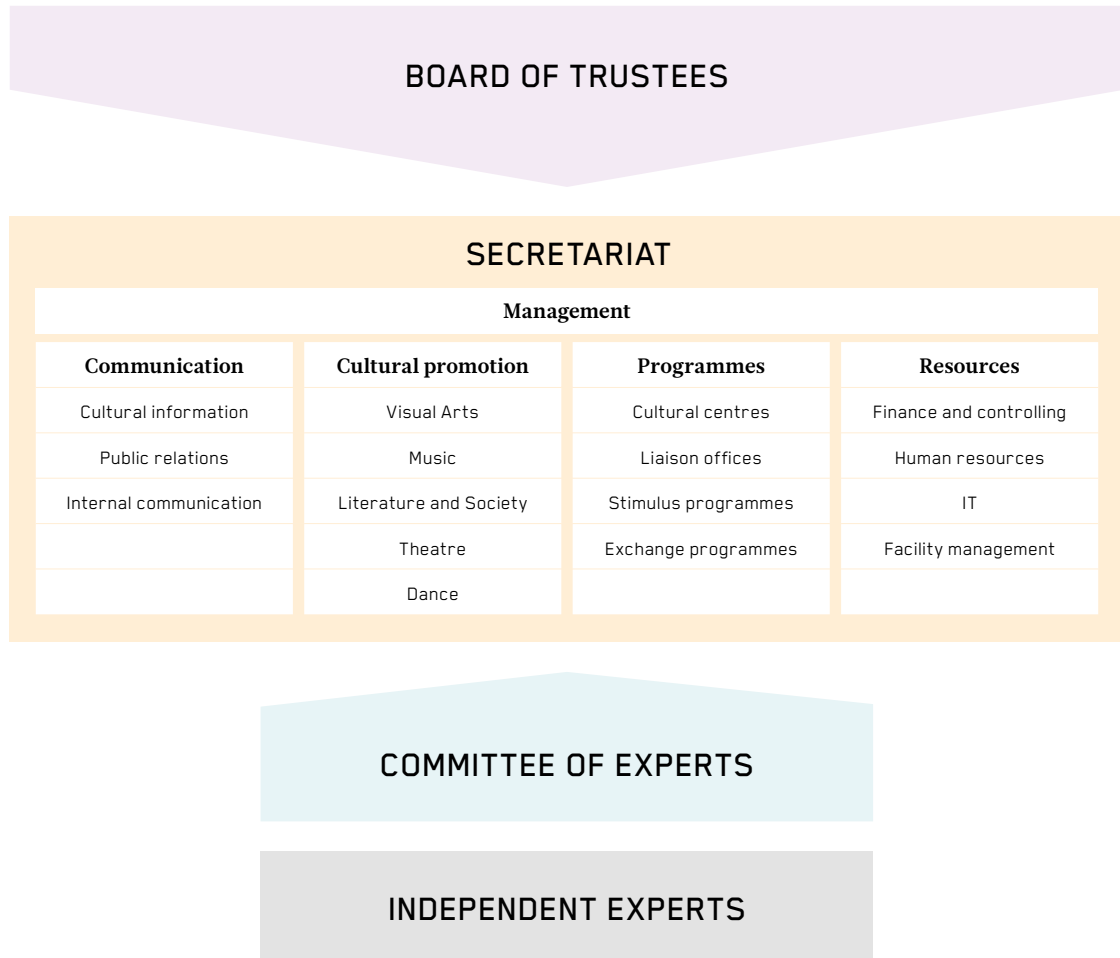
BOARD OF TRUSTEES

SECRETARIAT

Management

| Communication | Cultural promotion | Programmes | Resources |
|---|---|---|---|
| Cultural information | Visual Arts | Cultural centres | Finance and controlling |
| Public relations | Music | Liaison offices | Human resources |
| Internal communication | Literature and Society | Stimulus programmes | IT |
| | Theatre | Exchange programmes | Facility management |
| | Dance | | |

COMMITTEE OF EXPERTS

INDEPENDENT EXPERTS